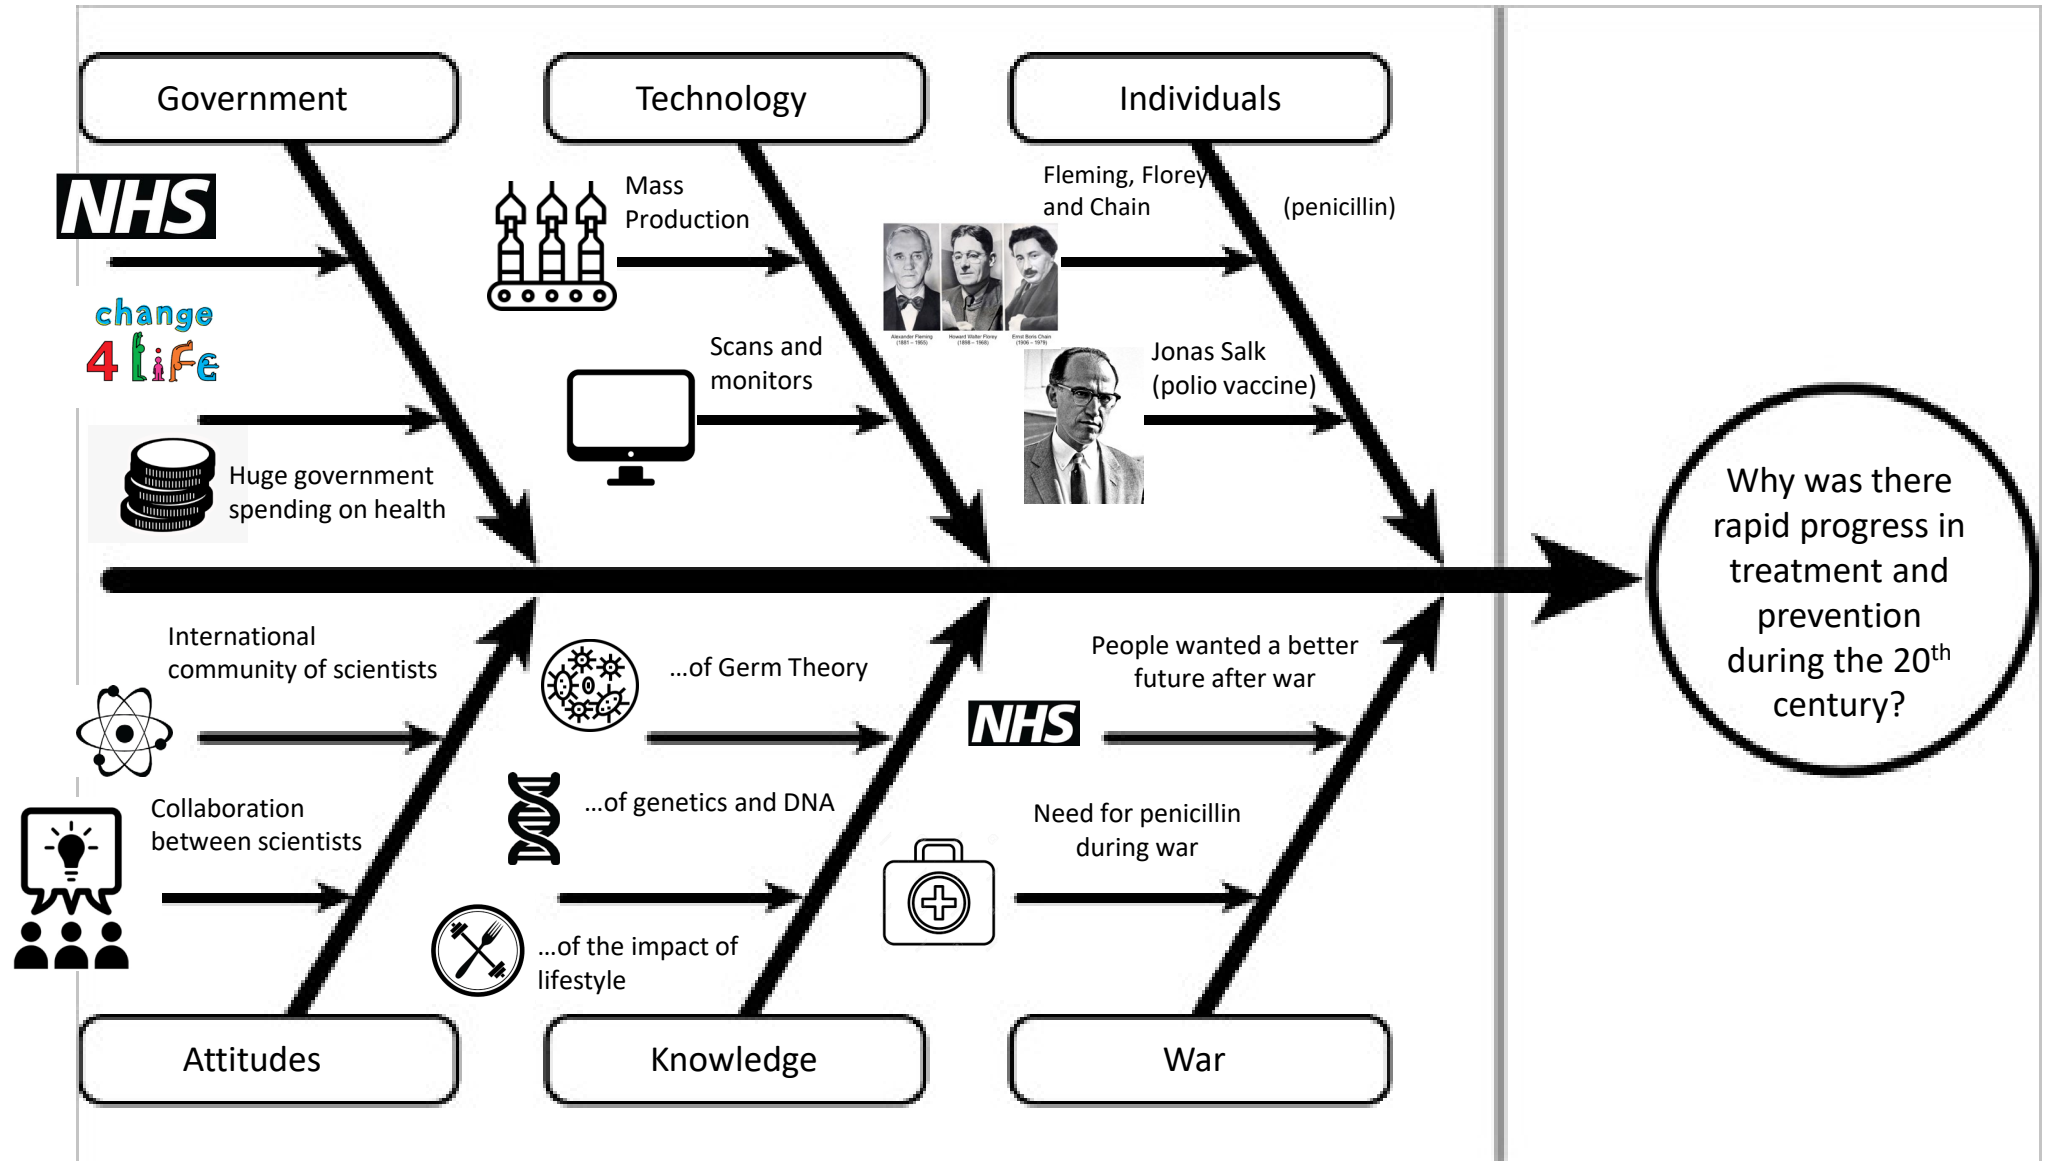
Government

Technology

Individuals

NHS

change 4 life

Huge government spending on health

Mass Production

Scans and monitors

Fleming, Florey and Chain (penicillin)

Alexander Fleming (1881 – 1955) Howard Walter Florey (1898 – 1968) Ernst Boris Chain (1906 – 1979)

Jonas Salk (polio vaccine)

Why was there rapid progress in treatment and prevention during the 20$^{th}$ century?

International community of scientists

Collaboration between scientists

...of Germ Theory

...of genetics and DNA

...of the impact of lifestyle

People wanted a better future after war

NHS

Need for penicillin during war

Attitudes

Knowledge

War